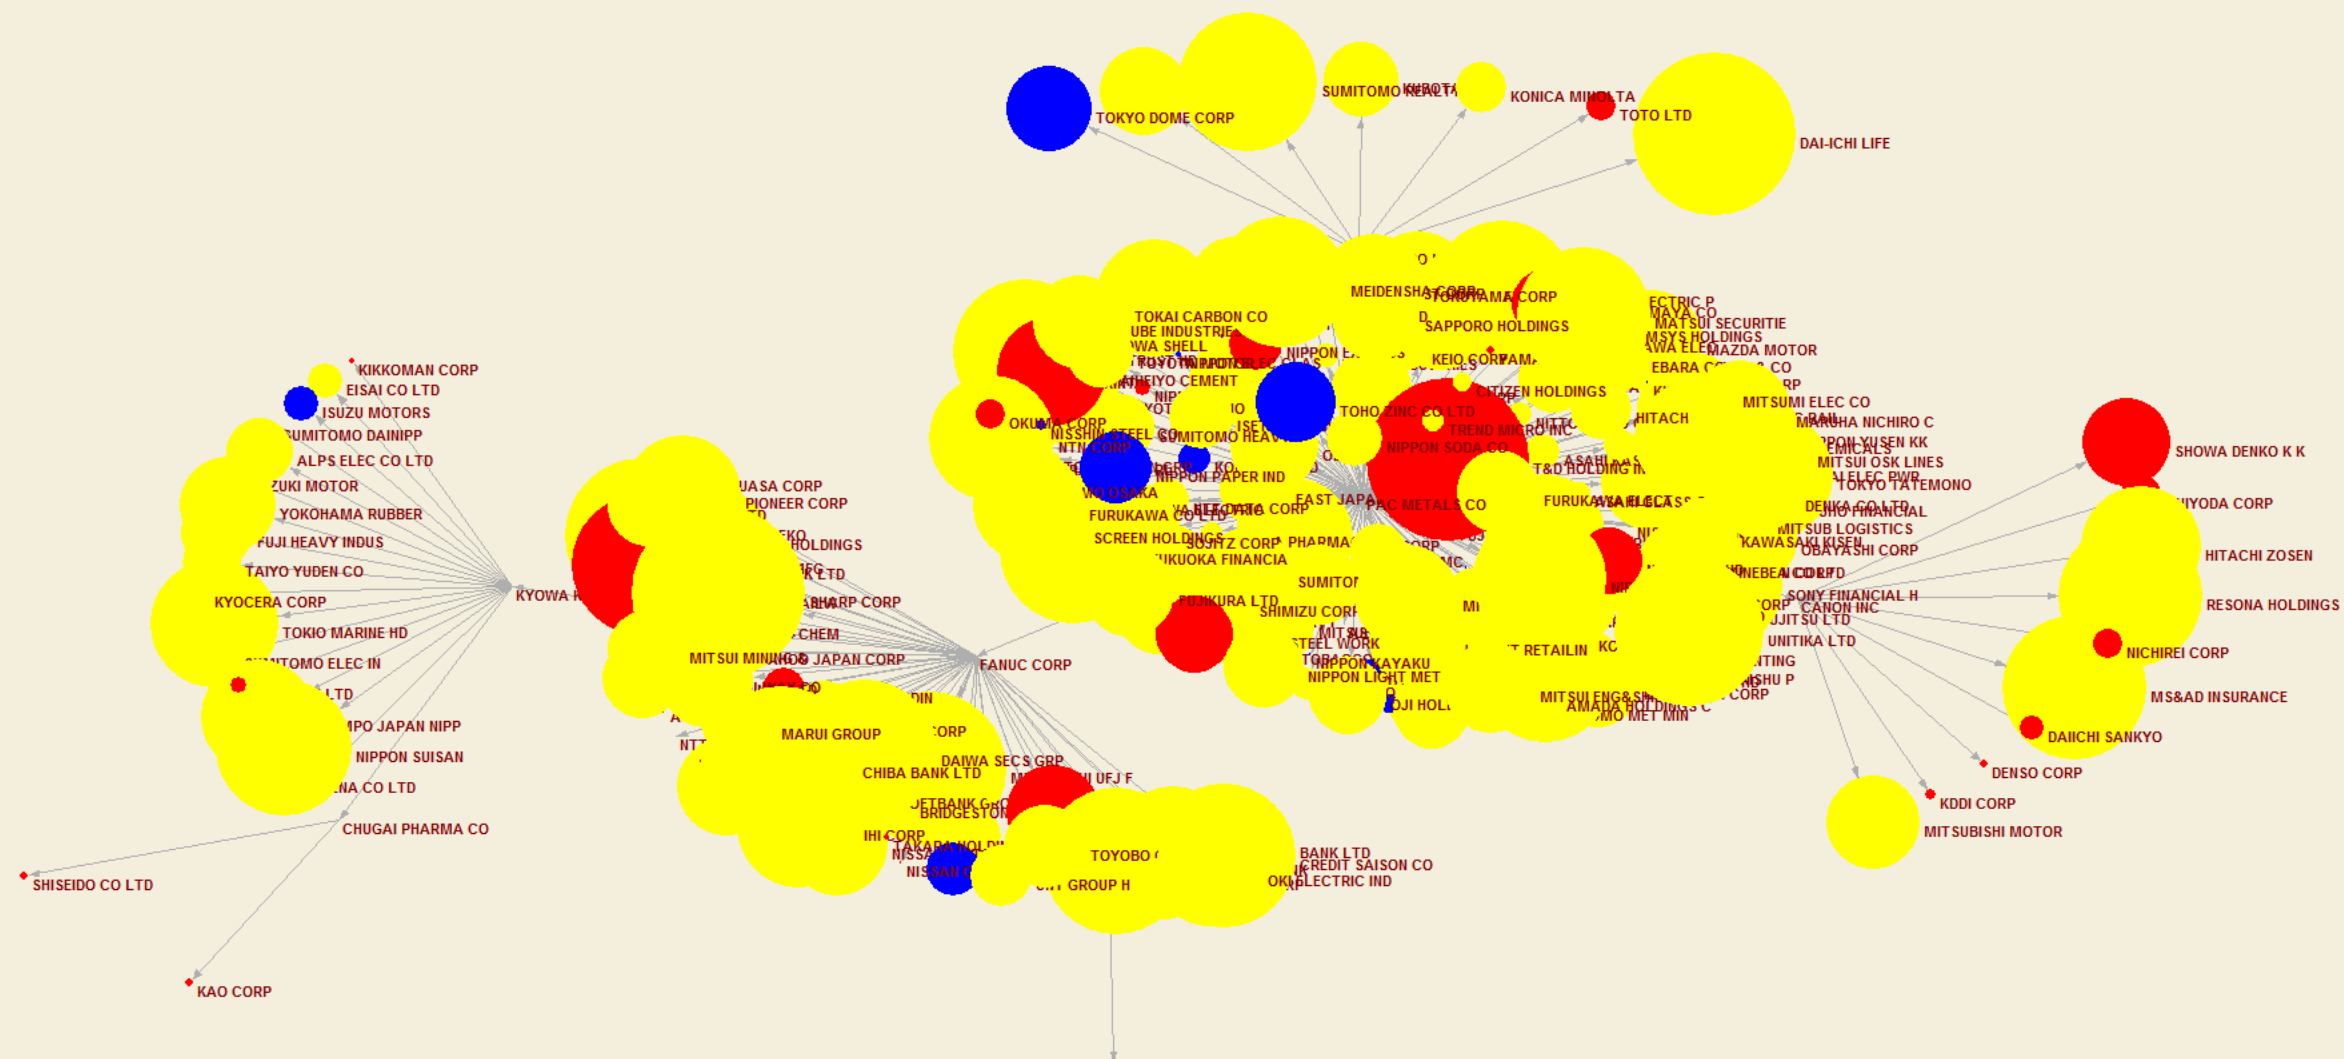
TOKYO DOME CORP
SUMITOMO REALTY
KUBOTA
KONICA MINOLTA
TOTO LTD
DAI-ICHI LIFE

KIKKOMAN CORP
EISAI CO LTD
ISUZU MOTORS
SUMITOMO DAINIPP
ALPS ELEC CO LTD
ZUKI MOTOR
YOKOHAMA RUBBER
FUJI HEAVY INDUS
TAIYO YUDEN CO
KYOCERA CORP
TOKIO MARINE HD
SUMITOMO ELEC IN
LTD
MPO JAPAN NIPP
NIPPON SUISAN
NA CO LTD
CHUGAI PHARMA CO
SHISEIDO CO LTD
KAO CORP
KYOWA

UASA CORP
PIONEER CORP
HOLDINGS
K LTD
SHARP CORP
CHEM
MITSUI MINING
JAPAN CORP
FANUC CORP
MARUI GROUP
CORP
DAIWA SECS GRP
CHIBA BANK LTD
UFJ F
BRIDGESTON
IHI CORP
TAKARA HOLD
NISSAN
TOYOBO
GROUP H
BANK LTD
CREDIT SAISON CO
OKI ELECTRIC IND

MEIDENSHA CORP
TOKUYAMA CORP
TOKAI CARBON CO
UBE INDUSTRIE
WA SHELL
SAPPORO HOLDINGS
NIPPON E
KEIO CORP
TAIHEIYO CEMENT
CITIZEN HOLDINGS
OKUMA CORP
NISSHIN STEEL
SUMITOMO HEAV
TOHO ZINC CO LTD
TREND MICRO INC
NIPPON SODA CO
NTN CORP
NIPPON PAPER IND
T&D HOLDING
HITACH
FURUKAWA CO LTD
EAST JAPA
PAC METALS CO
FURUKAWA ELEC
SCREEN HOLDINGS
SOJITZ CORP
PHARMA
FUKUOKA FINANCIA
SUMITOM
FUJIKURA LTD
SHIMIZU CORP
STEEL WORK
NIPPON KAYAKU
NIPPON LIGHT MET
OJI HOL
RETAILIN
MITSUI ENG&SH
AMADA HOLDINGS
MO MET MIN
ECTRIC P
MATSUI SECURITIE
MSYS HOLDINGS
MAZDA MOTOR
EBARA
MITSUMI ELEC CO
MARUHA NICHIRO C
PPON YUSEN KK
EMICALS
MITSUI OSK LINES
TOKYO TATEMONO
DENKA CO LTD
MITSUB LOGISTICS
KAWASAKI KISEN
OBAYASHI CORP
MINEBEA CO LTD
SONY FINANCIAL H
CANON INC
FUJITSU LTD
UNITIKA LTD
CORP

SHOWA DENKO K K
CHIYODA CORP
HITACHI ZOSEN
RESONA HOLDINGS
NICHIREI CORP
MS&AD INSURANCE
DAIICHI SANKYO
DENSO CORP
KDDI CORP
MITSUBISHI MOTOR